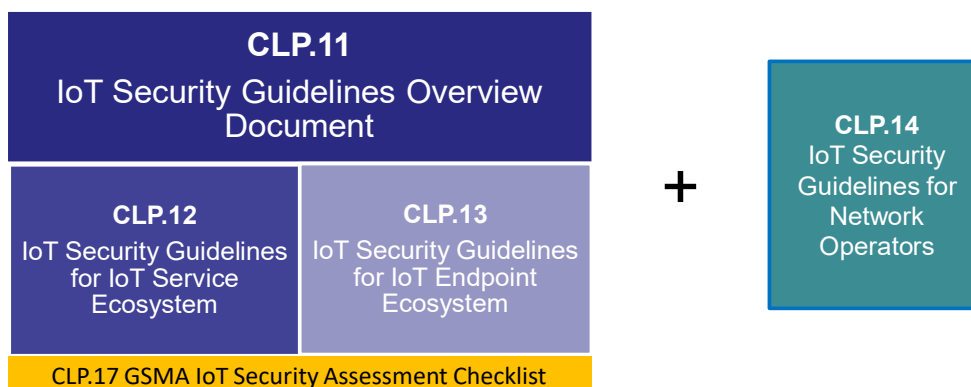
CLP.11
IoT Security Guidelines Overview Document

CLP.12
IoT Security Guidelines for IoT Service Ecosystem

CLP.13
IoT Security Guidelines for IoT Endpoint Ecosystem

CLP.17 GSMA IoT Security Assessment Checklist

+

CLP.14
IoT Security Guidelines for Network Operators